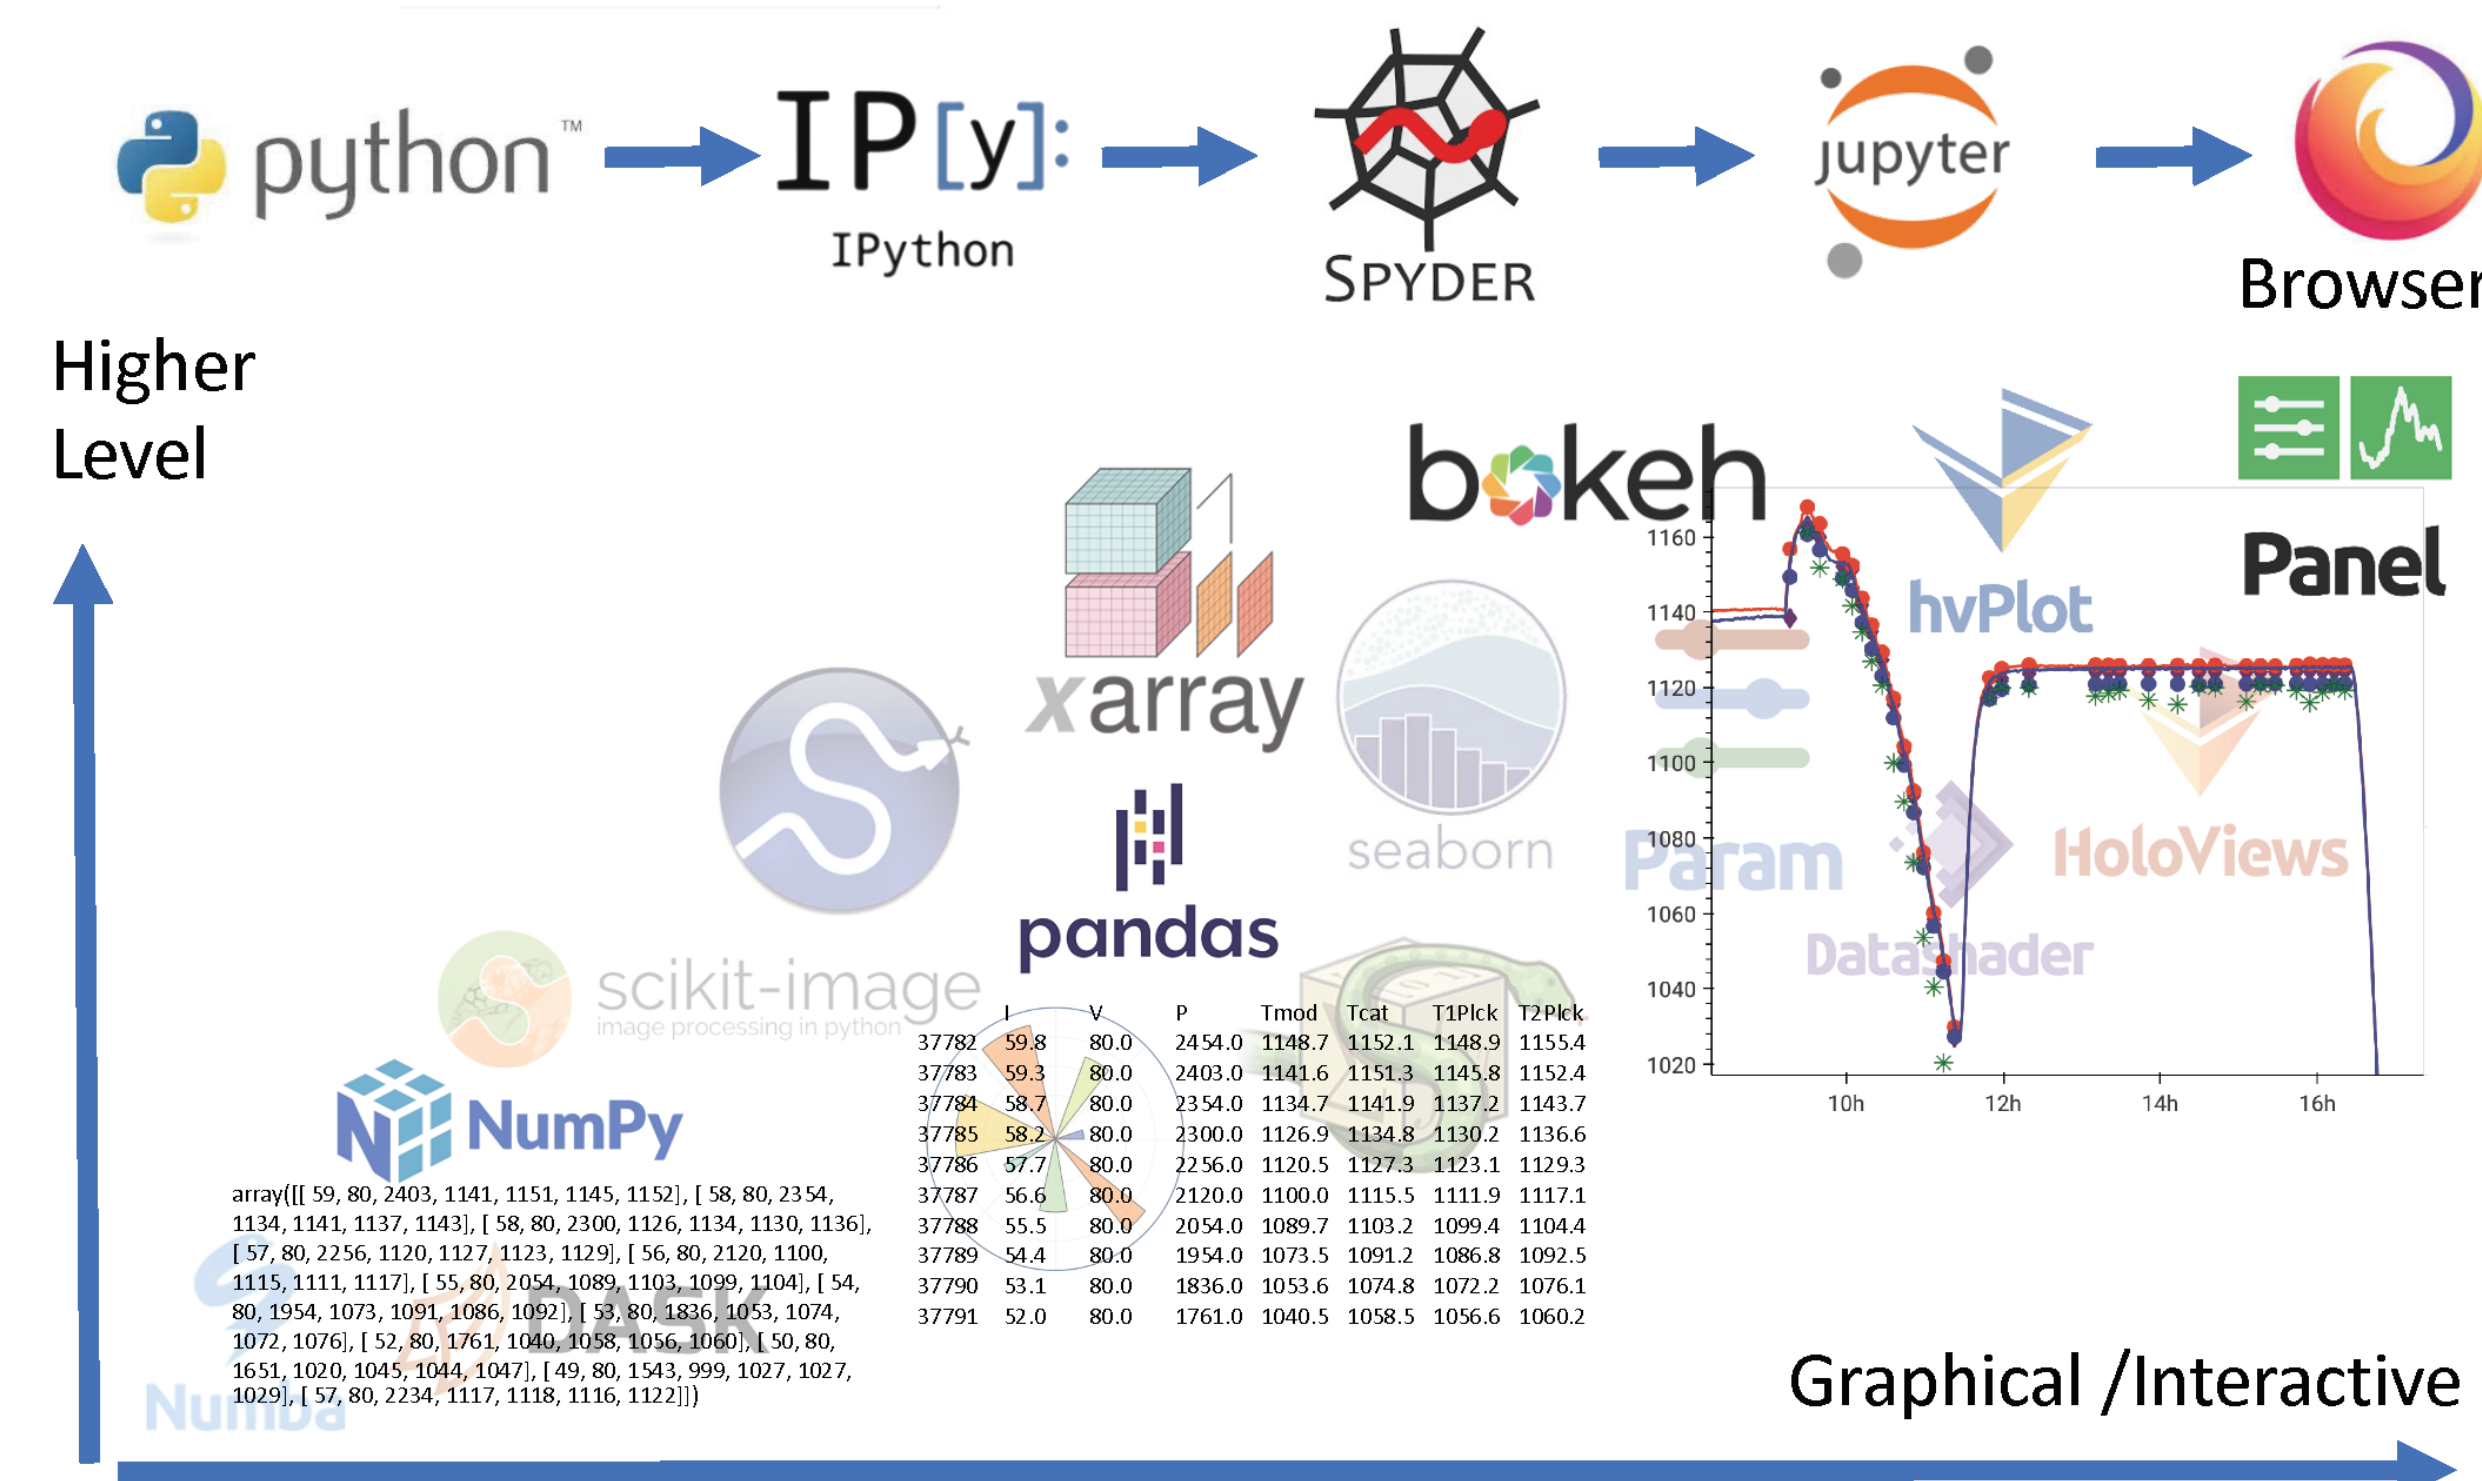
python™ IP[y]: IPython SPYDER jupyter Browser

Higher Level

bokeh hvPlot Panel

xarray seaborn Param HoloViews Datashader

pandas

scikit-image image processing in python

NumPy

| | I | V | P | Tmod | Tcat | T1Plck | T2Plck |
|---|---|---|---|---|---|---|---|
| 37782 | 59.8 | 80.0 | 2454.0 | 1148.7 | 1152.1 | 1148.9 | 1155.4 |
| 37783 | 59.3 | 80.0 | 2403.0 | 1141.6 | 1151.3 | 1145.8 | 1152.4 |
| 37784 | 58.7 | 80.0 | 2354.0 | 1134.7 | 1141.9 | 1137.2 | 1143.7 |
| 37785 | 58.2 | 80.0 | 2300.0 | 1126.9 | 1134.8 | 1130.2 | 1136.6 |
| 37786 | 57.7 | 80.0 | 2256.0 | 1120.5 | 1127.3 | 1123.1 | 1129.3 |
| 37787 | 56.6 | 80.0 | 2120.0 | 1100.0 | 1115.5 | 1111.9 | 1117.1 |
| 37788 | 55.5 | 80.0 | 2054.0 | 1089.7 | 1103.2 | 1099.4 | 1104.4 |
| 37789 | 54.4 | 80.0 | 1954.0 | 1073.5 | 1091.2 | 1086.8 | 1092.5 |
| 37790 | 53.1 | 80.0 | 1836.0 | 1053.6 | 1074.8 | 1072.2 | 1076.1 |
| 37791 | 52.0 | 80.0 | 1761.0 | 1040.5 | 1058.5 | 1056.6 | 1060.2 |

1160 1140 1120 1100 1080 1060 1040 1020
10h 12h 14h 16h

array([[ 59, 80, 2403, 1141, 1151, 1145, 1152], [ 58, 80, 2354, 1134, 1141, 1137, 1143], [ 58, 80, 2300, 1126, 1134, 1130, 1136], [ 57, 80, 2256, 1120, 1127, 1123, 1129], [ 56, 80, 2120, 1100, 1115, 1111, 1117], [ 55, 80, 2054, 1089, 1103, 1099, 1104], [ 54, 80, 1954, 1073, 1091, 1086, 1092], [ 53, 80, 1836, 1053, 1074, 1072, 1076], [ 52, 80, 1761, 1040, 1058, 1056, 1060], [ 50, 80, 1651, 1020, 1045, 1044, 1047], [ 49, 80, 1543, 999, 1027, 1027, 1029], [ 57, 80, 2234, 1117, 1118, 1116, 1122]])

DASK Numba

Graphical /Interactive